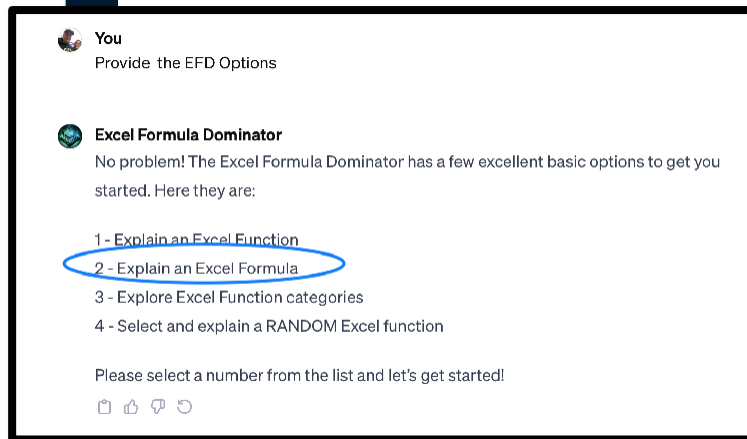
You
Provide  the EFD Options

Excel Formula Dominator
No problem! The Excel Formula Dominator has a few excellent basic options to get you started. Here they are:

1 - Explain an Excel Function
2 - Explain an Excel Formula
3 - Explore Excel Function categories
4 - Select and explain a RANDOM Excel function

Please select a number from the list and let's get started!